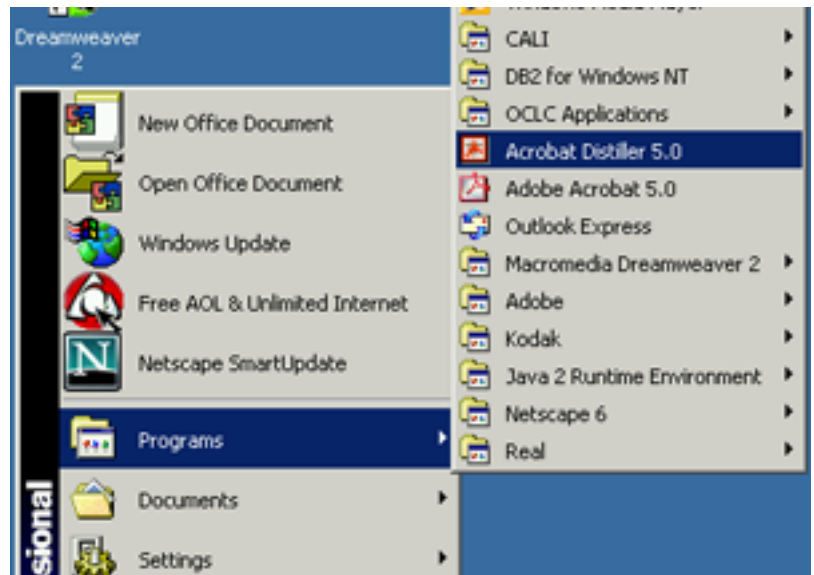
Dreamweaver 2

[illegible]
CALI
DB2 for Windows NT
OCLC Applications
Acrobat Distiller 5.0
Adobe Acrobat 5.0
Outlook Express
Macromedia Dreamweaver 2
Adobe
Kodak
Java 2 Runtime Environment
Netscape 6
Real

New Office Document
Open Office Document
Windows Update
Free AOL & Unlimited Internet
Netscape SmartUpdate
Programs
Documents
Settings

sional